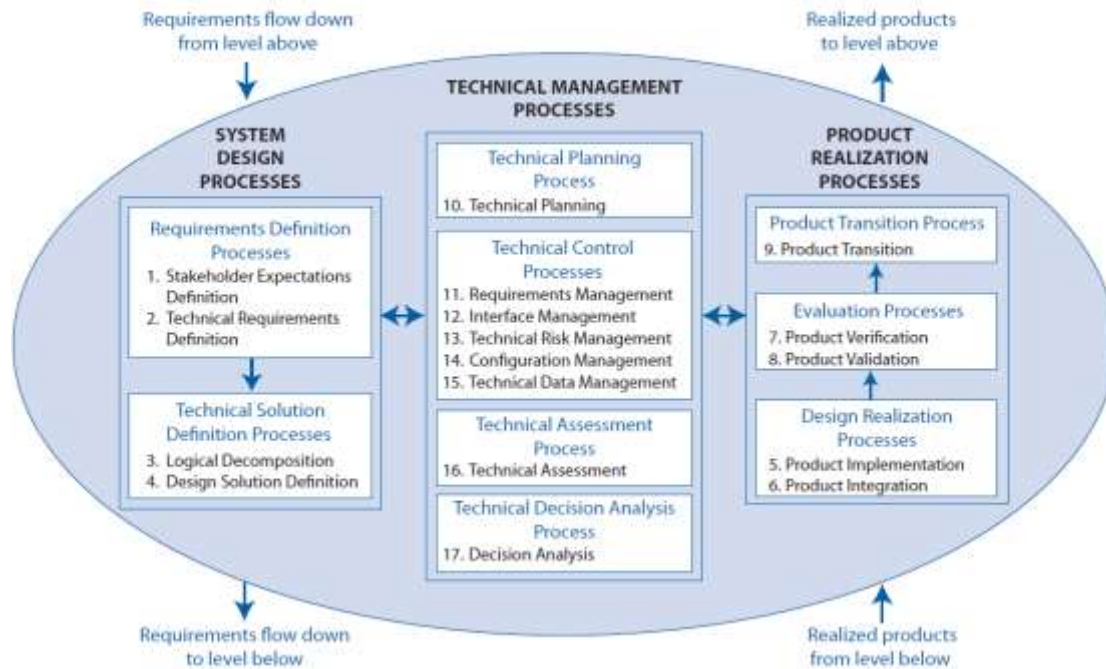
Requirements flow down from level above

Realized products to level above

TECHNICAL MANAGEMENT PROCESSES

SYSTEM DESIGN PROCESSES

Requirements Definition Processes
1. Stakeholder Expectations Definition
2. Technical Requirements Definition

Technical Solution Definition Processes
3. Logical Decomposition
4. Design Solution Definition

Technical Planning Process
10. Technical Planning

Technical Control Processes
11. Requirements Management
12. Interface Management
13. Technical Risk Management
14. Configuration Management
15. Technical Data Management

Technical Assessment Process
16. Technical Assessment

Technical Decision Analysis Process
17. Decision Analysis

PRODUCT REALIZATION PROCESSES

Product Transition Process
9. Product Transition

Evaluation Processes
7. Product Verification
8. Product Validation

Design Realization Processes
5. Product Implementation
6. Product Integration

Requirements flow down to level below

Realized products from level below